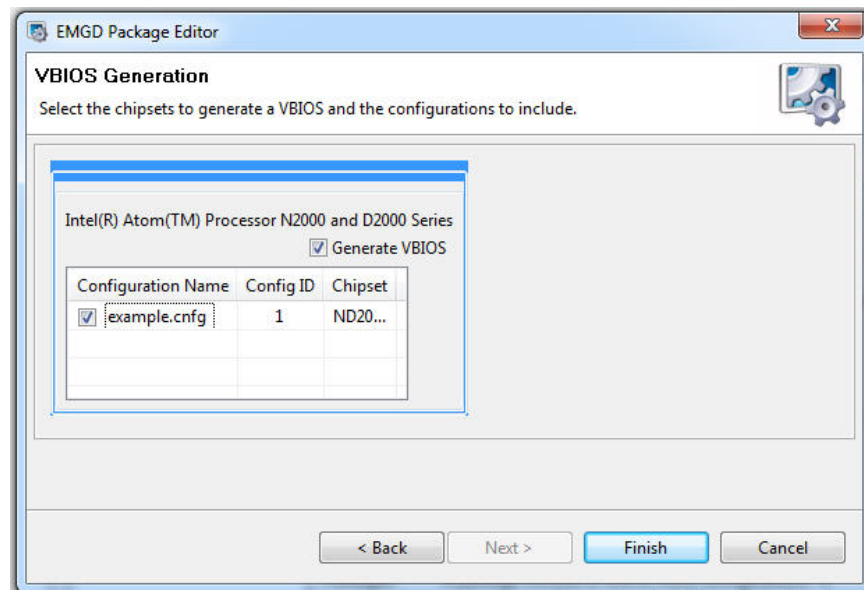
EMGD Package Editor

VBIOS Generation

Select the chipsets to generate a VBIOS and the configurations to include.

Intel(R) Atom(TM) Processor N2000 and D2000 Series

Generate VBIOS

| Configuration Name | Config ID | Chipset |
|---|---|---|
| example.cnfg | 1 | ND20... |

< Back | Next > | Finish | Cancel